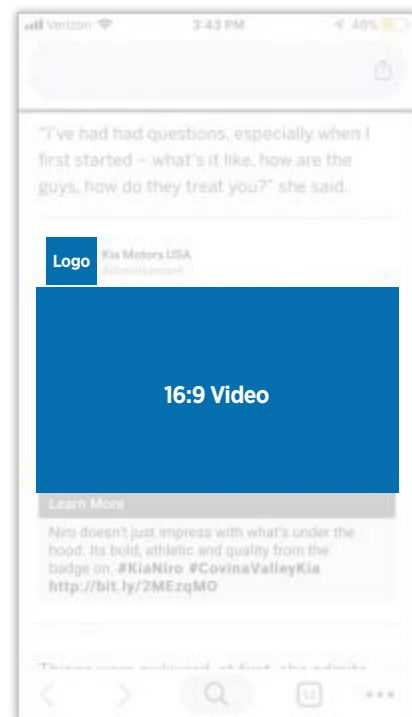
Verizon 3:43 PM 40%

"I've had had questions, especially when I first started – what's it like, how are the guys, how do they treat you?" she said.

Logo Kia Motors USA
Advertisement

16:9 Video

Learn More

Niro doesn't just impress with what's under the hood. Its bold, athletic and quality from the badge on. #KiaNiro #CovinaValleyKia http://bit.ly/2MEzqMO

Things were awkward at first, she admits

12